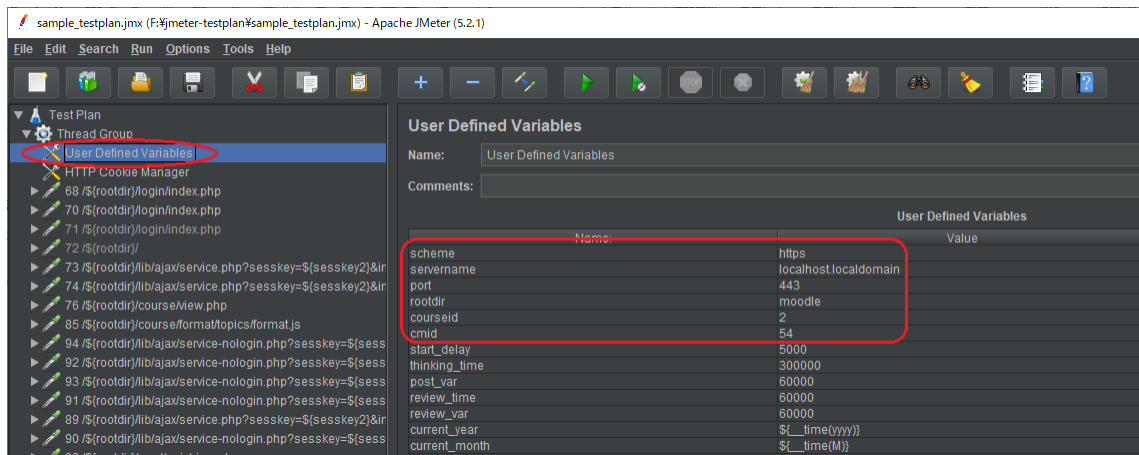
sample_testplan.jmx (F:¥jmeter-testplan¥sample_testplan.jmx) - Apache JMeter (5.2.1)

File Edit Search Run Options Tools Help

Test Plan
Thread Group
User Defined Variables
HTTP Cookie Manager
68 /${rootdir}/login/index.php
70 /${rootdir}/login/index.php
71 /${rootdir}/login/index.php
72 /${rootdir}/
73 /${rootdir}/lib/ajax/service.php?sesskey=${sesskey2}&ir
74 /${rootdir}/lib/ajax/service.php?sesskey=${sesskey2}&ir
76 /${rootdir}/course/view.php
85 /${rootdir}/course/format/topics/format.js
94 /${rootdir}/lib/ajax/service-nologin.php?sesskey=${sess
92 /${rootdir}/lib/ajax/service-nologin.php?sesskey=${sess
93 /${rootdir}/lib/ajax/service-nologin.php?sesskey=${sess
91 /${rootdir}/lib/ajax/service-nologin.php?sesskey=${sess
89 /${rootdir}/lib/ajax/service.php?sesskey=${sesskey2}&ir
90 /${rootdir}/lib/ajax/service-nologin.php?sesskey=${sess

User Defined Variables

Name: User Defined Variables

Comments:

User Defined Variables

| Name: | Value |
|---|---|
| scheme | https |
| servername | localhost.localdomain |
| port | 443 |
| rootdir | moodle |
| courseid | 2 |
| cmid | 54 |
| start_delay | 5000 |
| thinking_time | 300000 |
| post_var | 60000 |
| review_time | 60000 |
| review_var | 60000 |
| current_year | ${__time(yyyy)} |
| current_month | ${__time(M)} |